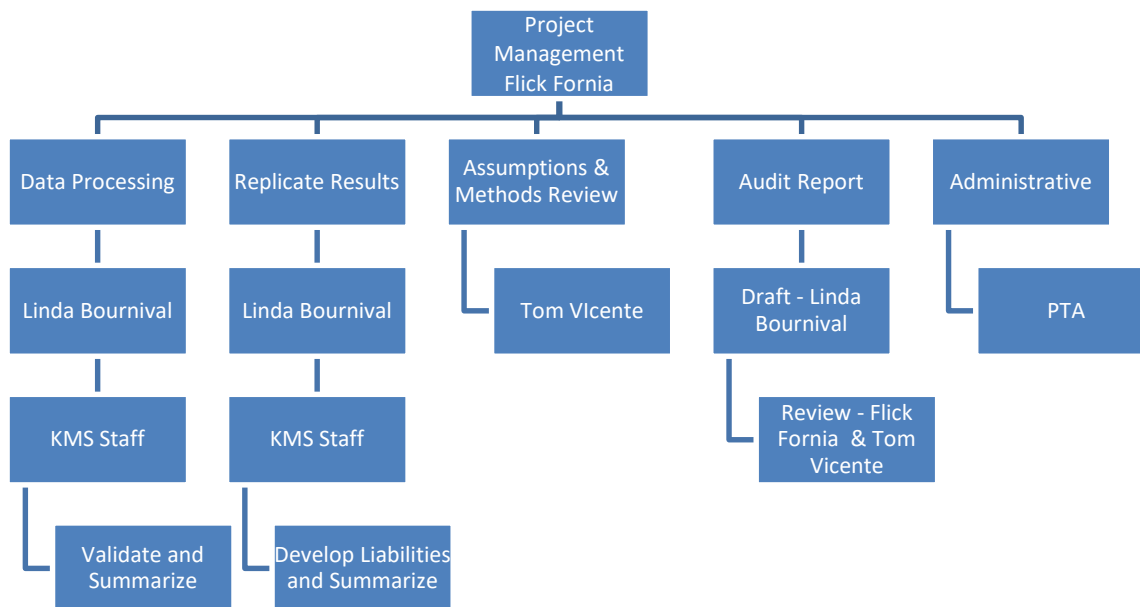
Project Management Flick Fornia

Data Processing

Linda Bournival

KMS Staff

Validate and Summarize

Replicate Results

Linda Bournival

KMS Staff

Develop Liabilities and Summarize

Assumptions & Methods Review

Tom VIcente

Audit Report

Draft - Linda Bournival

Review - Flick Fornia & Tom Vicente

Administrative

PTA